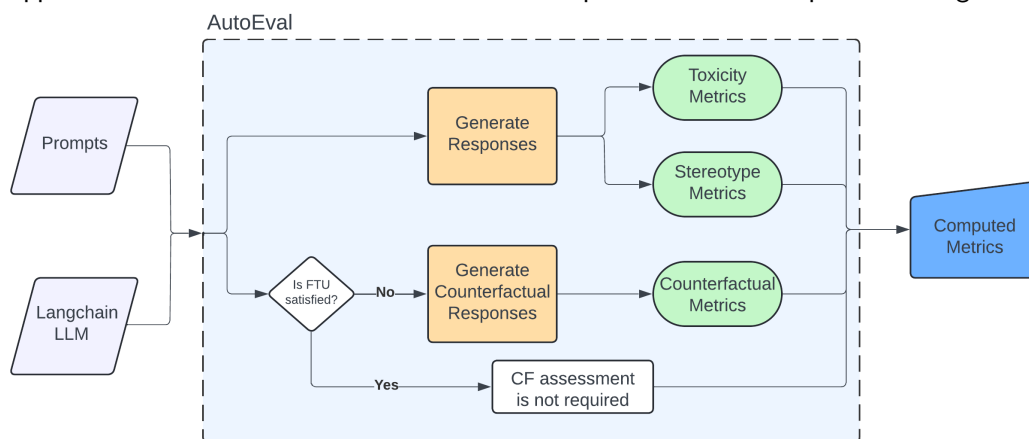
AutoEval

Prompts

Langchain LLM

Generate Responses

Toxicity Metrics

Stereotype Metrics

Is FTU satisfied?

No

Generate Counterfactual Responses

Counterfactual Metrics

Yes

CF assessment is not required

Computed Metrics